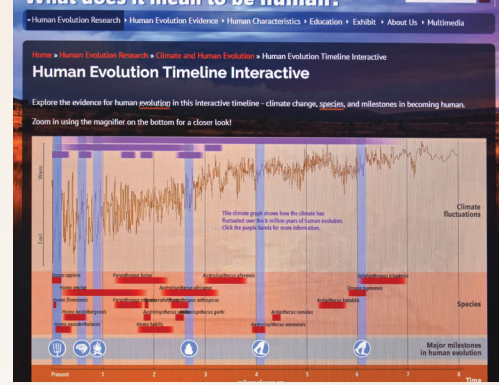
What does it mean to be human?

• Human Evolution Research • Human Evolution Evidence • Human Characteristics • Education • Exhibit • About Us • Multimedia

Home » Human Evolution Research » Climate and Human Evolution » Human Evolution Timeline Interactive

Human Evolution Timeline Interactive

Explore the evidence for human evolution in this interactive timeline - climate change, species, and milestones in becoming human.

Zoom in using the magnifier on the bottom for a closer look!

Warm

Cool

This climate graph shows how the climate has fluctuated over the 8 million years of human evolution. Click the purple bands for more information.

Climate fluctuations

Homo sapiens

Paranthropus boisei

Australopithecus afarensis

Sahelanthropus tchadensis

Orrorin tugenensis

Homo heidelbergensis

Australopithecus africanus

Homo floresiensis

Paranthropus robustus

Paranthropus aethiopicus

Ardipithecus kadabba

Homo neanderthalensis

Australopithecus sediba

Australopithecus garhi

Ardipithecus ramidus

Homo habilis

Australopithecus anamensis

Species

Major milestones in human evolution

Present

1

2

3

4

5

6

7

8

Time

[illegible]